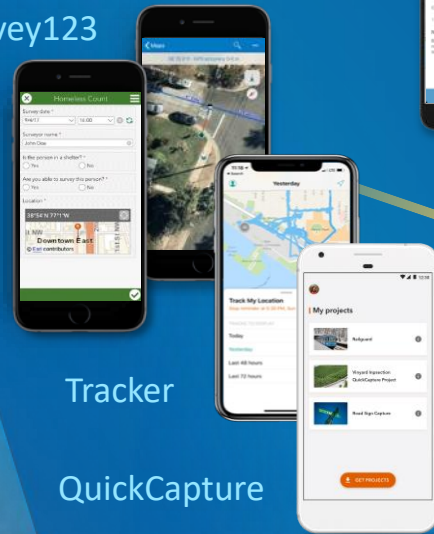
vey123

Homeless Count
Survey date *
Surveyor name *
John Doe
Is the person in a shelter? *
Yes
No
Are you able to survey this person? *
Yes
No
Location *
Downtown East

Maps

Yesterday

Track My Location
Today
Yesterday
Last 48 hours
Last 72 hours

My projects
Railyard
Vineyard Inspection QuickCapture Project
Road Sign Capture
GET PROJECTS

Tracker

QuickCapture